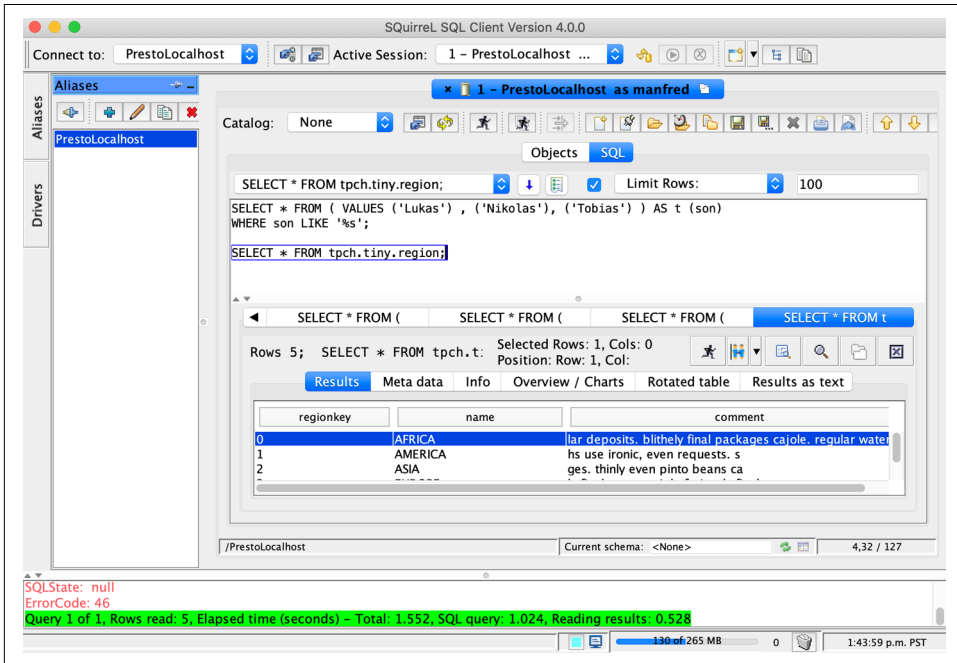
SQuirreL SQL Client Version 4.0.0

Connect to: PrestoLocalhost

Active Session: 1 - PrestoLocalhost ...

Aliases

Drivers

Aliases

PrestoLocalhost

1 - PrestoLocalhost as manfred

Catalog: None

Objects SQL

SELECT * FROM tpch.tiny.region;

Limit Rows: 100

SELECT * FROM ( VALUES ('Lukas') , ('Nikolas'), ('Tobias') ) AS t (son)
WHERE son LIKE '%s';

SELECT * FROM tpch.tiny.region;

SELECT * FROM ( | SELECT * FROM ( | SELECT * FROM ( | SELECT * FROM t

Rows 5; SELECT * FROM tpch.t: Selected Rows: 1, Cols: 0 Position: Row: 1, Col:

Results | Meta data | Info | Overview / Charts | Rotated table | Results as text

| regionkey | name | comment |
|---|---|---|
| 0 | AFRICA | lar deposits. blithely final packages cajole. regular water |
| 1 | AMERICA | hs use ironic, even requests. s |
| 2 | ASIA | ges. thinly even pinto beans ca |

/PrestoLocalhost

Current schema: <None>

4,32 / 127

SQLState: null
ErrorCode: 46
Query 1 of 1, Rows read: 5, Elapsed time (seconds) - Total: 1.552, SQL query: 1.024, Reading results: 0.528

130 of 265 MB

0

1:43:59 p.m. PST